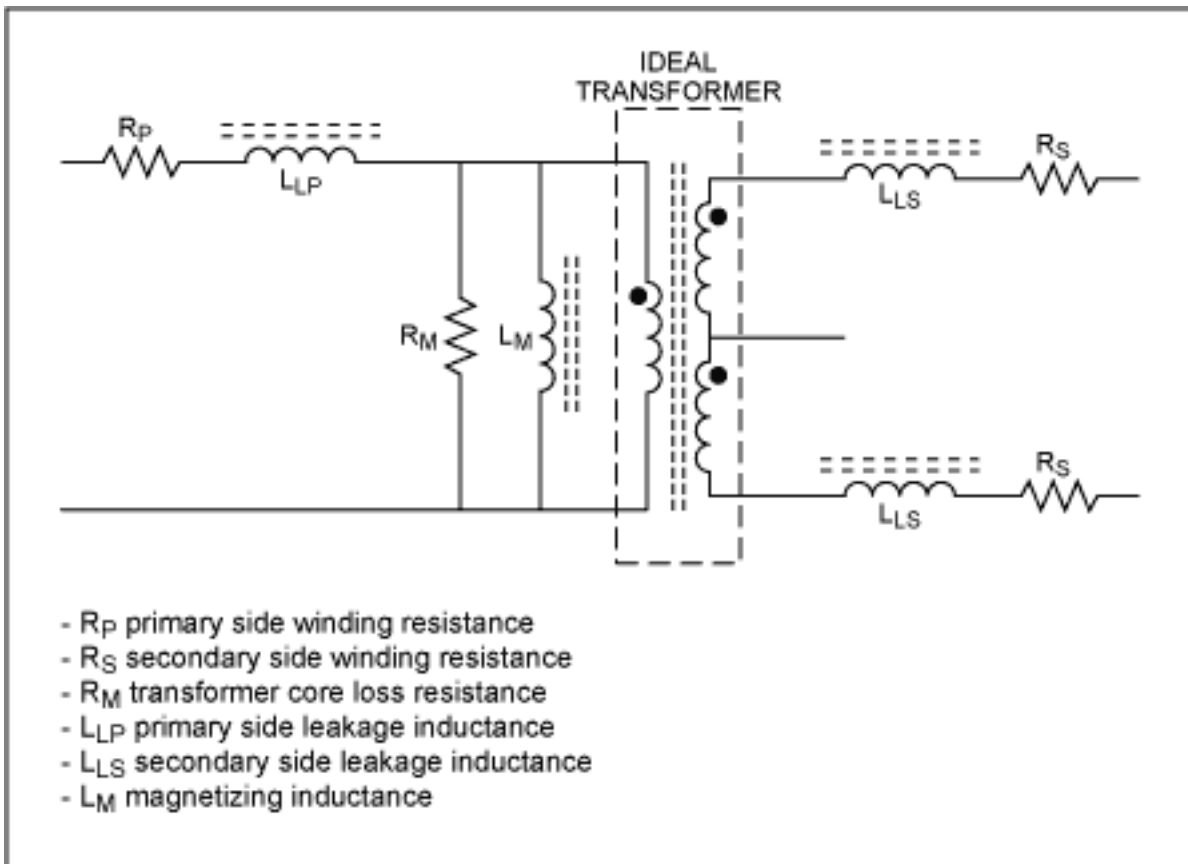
IDEAL TRANSFORMER

$R_P$

$L_{LP}$

$R_M$

$L_M$

$L_{LS}$

$R_S$

$L_{LS}$

$R_S$

- $R_P$ primary side winding resistance
- $R_S$ secondary side winding resistance
- $R_M$ transformer core loss resistance
- $L_{LP}$ primary side leakage inductance
- $L_{LS}$ secondary side leakage inductance
- $L_M$ magnetizing inductance